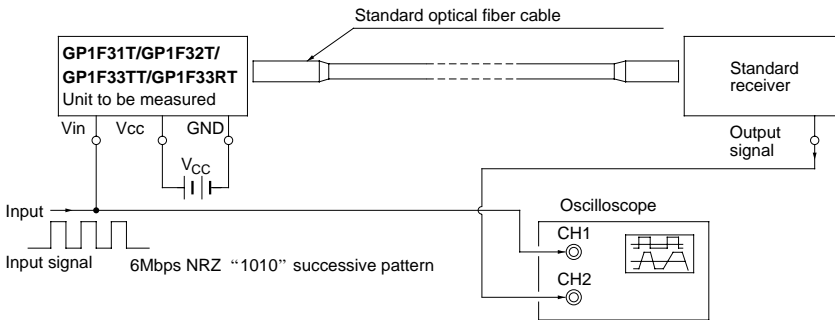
Standard optical fiber cable

GP1F31T/GP1F32T/
GP1F33TT/GP1F33RT
Unit to be measured

Vin
Vcc
GND

$V_{CC}$

Standard receiver

Output signal

Input

Input signal

6Mbps NRZ "1010" successive pattern

Oscilloscope

CH1

CH2